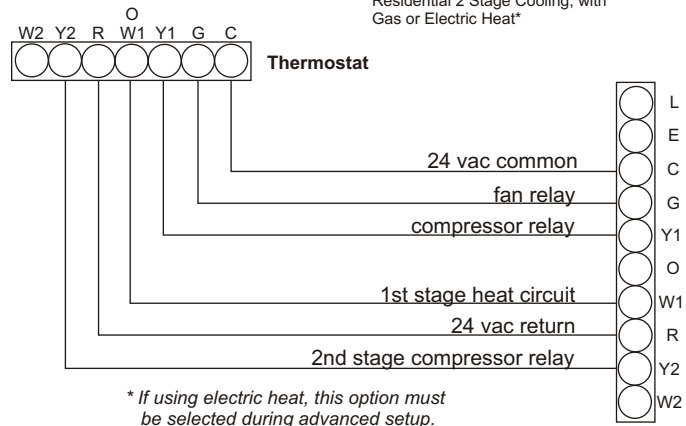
Residential 2 Stage Cooling, with Gas or Electric Heat*

O
W2 Y2 R W1 Y1 G C

Thermostat

L
E
C
G
Y1
O
W1
R
Y2
W2

24 vac common
fan relay
compressor relay
1st stage heat circuit
24 vac return
2nd stage compressor relay

* If using electric heat, this option must be selected during advanced setup.